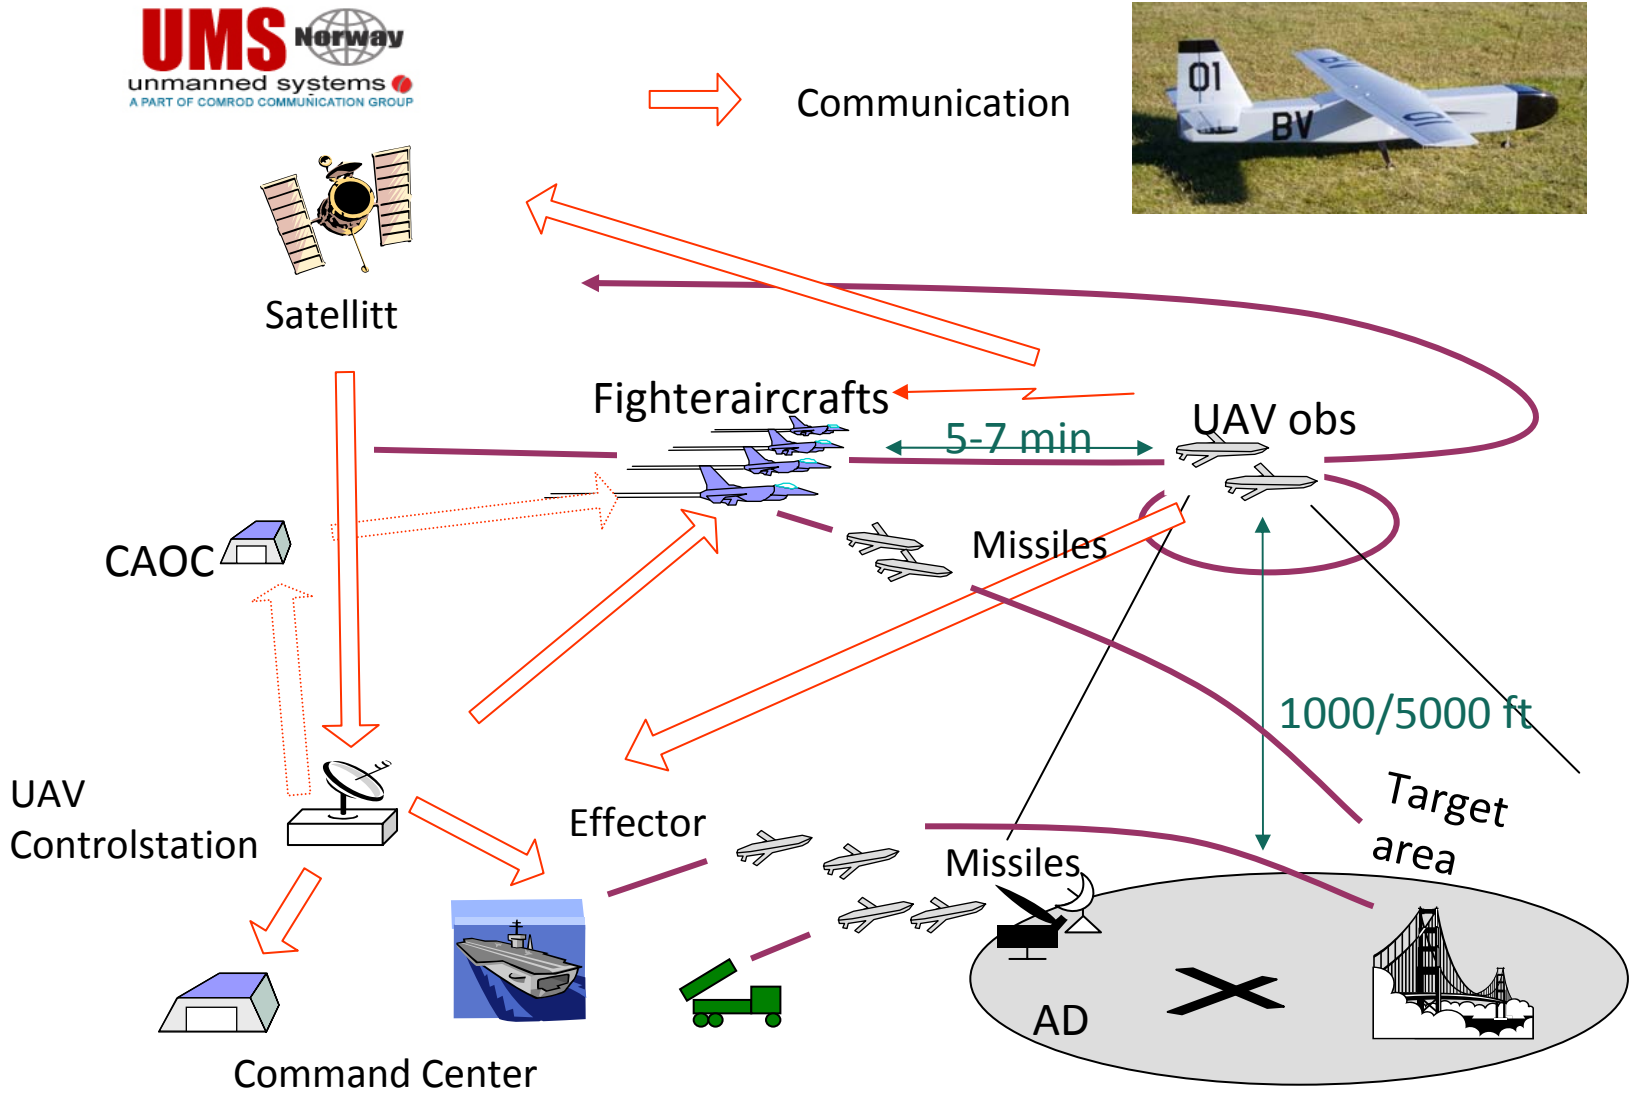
UMS Norway
unmanned systems
A PART OF COMROD COMMUNICATION GROUP

Communication

01
BV

Satellitt

Fighteraircrafts

5-7 min

UAV obs

CAOC

Missiles

1000/5000 ft

UAV Controlstation

Effector

Target area

Missiles

AD

Command Center